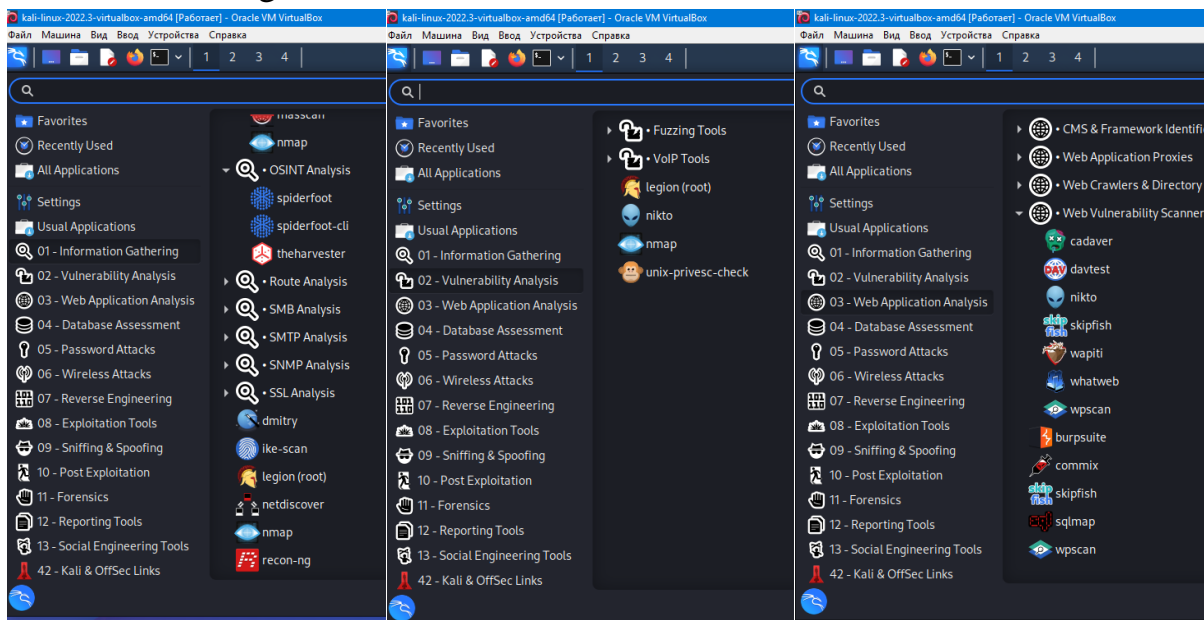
kali-linux-2022.3-virtualbox-amd64 [Работает] - Oracle VM VirtualBox
Файл Машина Вид Ввод Устройства Справка
1 2 3 4

Favorites
Recently Used
All Applications
Settings
Usual Applications
01 - Information Gathering
02 - Vulnerability Analysis
03 - Web Application Analysis
04 - Database Assessment
05 - Password Attacks
06 - Wireless Attacks
07 - Reverse Engineering
08 - Exploitation Tools
09 - Sniffing & Spoofing
10 - Post Exploitation
11 - Forensics
12 - Reporting Tools
13 - Social Engineering Tools
42 - Kali & OffSec Links

masscan
nmap
• OSINT Analysis
spiderfoot
spiderfoot-cli
theharvester
• Route Analysis
• SMB Analysis
• SMTP Analysis
• SNMP Analysis
• SSL Analysis
dmitry
ike-scan
legion (root)
netdiscover
nmap
recon-ng

kali-linux-2022.3-virtualbox-amd64 [Работает] - Oracle VM VirtualBox
Файл Машина Вид Ввод Устройства Справка
1 2 3 4

Favorites
Recently Used
All Applications
Settings
Usual Applications
01 - Information Gathering
02 - Vulnerability Analysis
03 - Web Application Analysis
04 - Database Assessment
05 - Password Attacks
06 - Wireless Attacks
07 - Reverse Engineering
08 - Exploitation Tools
09 - Sniffing & Spoofing
10 - Post Exploitation
11 - Forensics
12 - Reporting Tools
13 - Social Engineering Tools
42 - Kali & OffSec Links

• Fuzzing Tools
• VoIP Tools
legion (root)
nikto
nmap
unix-privesc-check

kali-linux-2022.3-virtualbox-amd64 [Работает] - Oracle VM VirtualBox
Файл Машина Вид Ввод Устройства Справка
1 2 3 4

Favorites
Recently Used
All Applications
Settings
Usual Applications
01 - Information Gathering
02 - Vulnerability Analysis
03 - Web Application Analysis
04 - Database Assessment
05 - Password Attacks
06 - Wireless Attacks
07 - Reverse Engineering
08 - Exploitation Tools
09 - Sniffing & Spoofing
10 - Post Exploitation
11 - Forensics
12 - Reporting Tools
13 - Social Engineering Tools
42 - Kali & OffSec Links

• CMS & Framework Identifi
• Web Application Proxies
• Web Crawlers & Directory
• Web Vulnerability Scanner
cadaver
davtest
nikto
skipfish
wapiti
whatweb
wpscan
burpsuite
commix
skipfish
sqlmap
wpscan